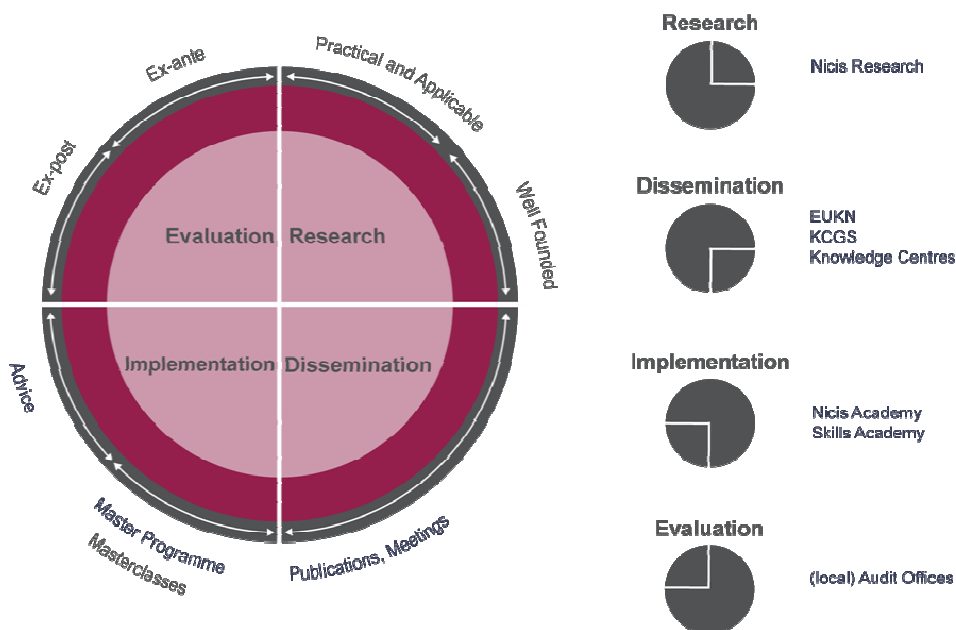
Ex-ante

Practical and Applicable

Ex-post

Well Founded

Evaluation

Research

Implementation

Dissemination

Advice

Master Programme
Masterclasses

Publications, Meetings

Research

Nicis Research

Dissemination

EUKN
KCGS
Knowledge Centres

Implementation

Nicis Academy
Skills Academy

Evaluation

(local) Audit Offices